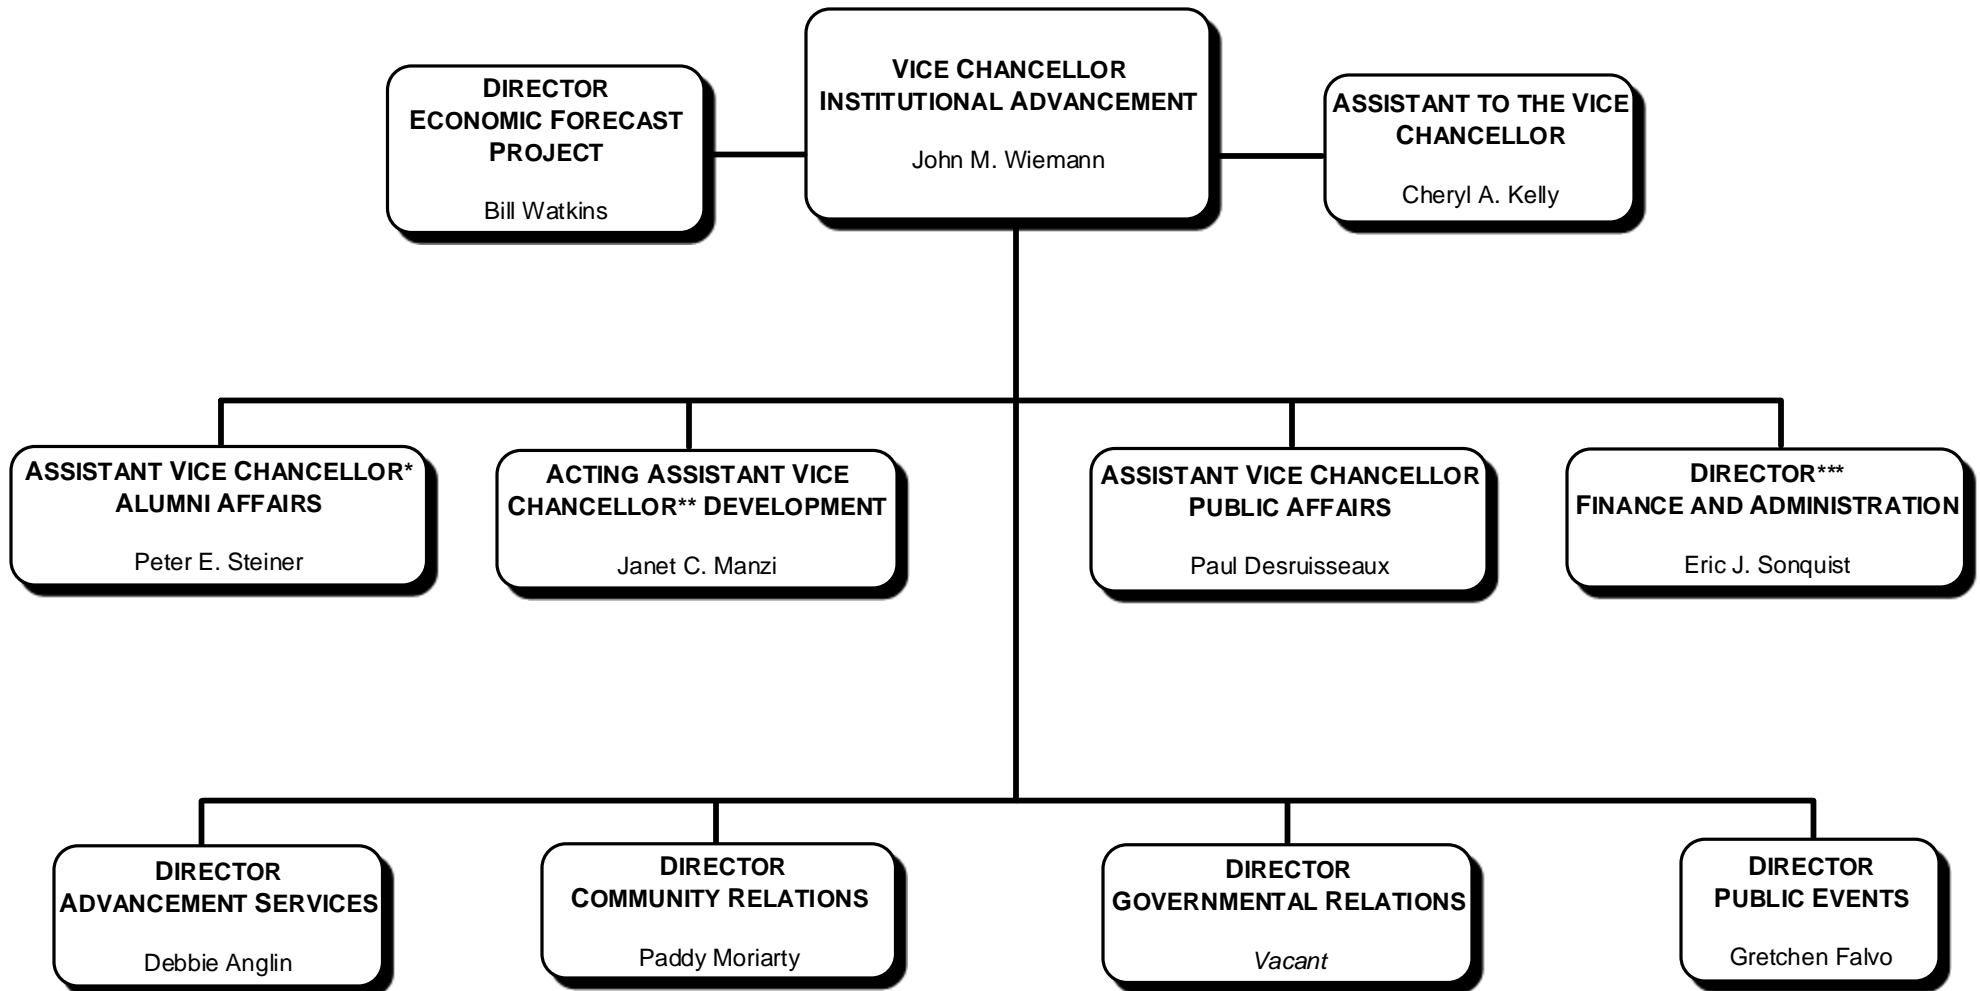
VICE CHANCELLOR
INSTITUTIONAL ADVANCEMENT

John M. Wiemann

DIRECTOR
ECONOMIC FORECAST PROJECT

Bill Watkins

ASSISTANT TO THE VICE CHANCELLOR

Cheryl A. Kelly

ASSISTANT VICE CHANCELLOR*
ALUMNI AFFAIRS

Peter E. Steiner

ACTING ASSISTANT VICE CHANCELLOR** DEVELOPMENT

Janet C. Manzi

ASSISTANT VICE CHANCELLOR
PUBLIC AFFAIRS

Paul Desruisseaux

DIRECTOR***
FINANCE AND ADMINISTRATION

Eric J. Sonquist

DIRECTOR
ADVANCEMENT SERVICES

Debbie Anglin

DIRECTOR
COMMUNITY RELATIONS

Paddy Moriarty

DIRECTOR
GOVERNMENTAL RELATIONS

Vacant

DIRECTOR
PUBLIC EVENTS

Gretchen Falvo